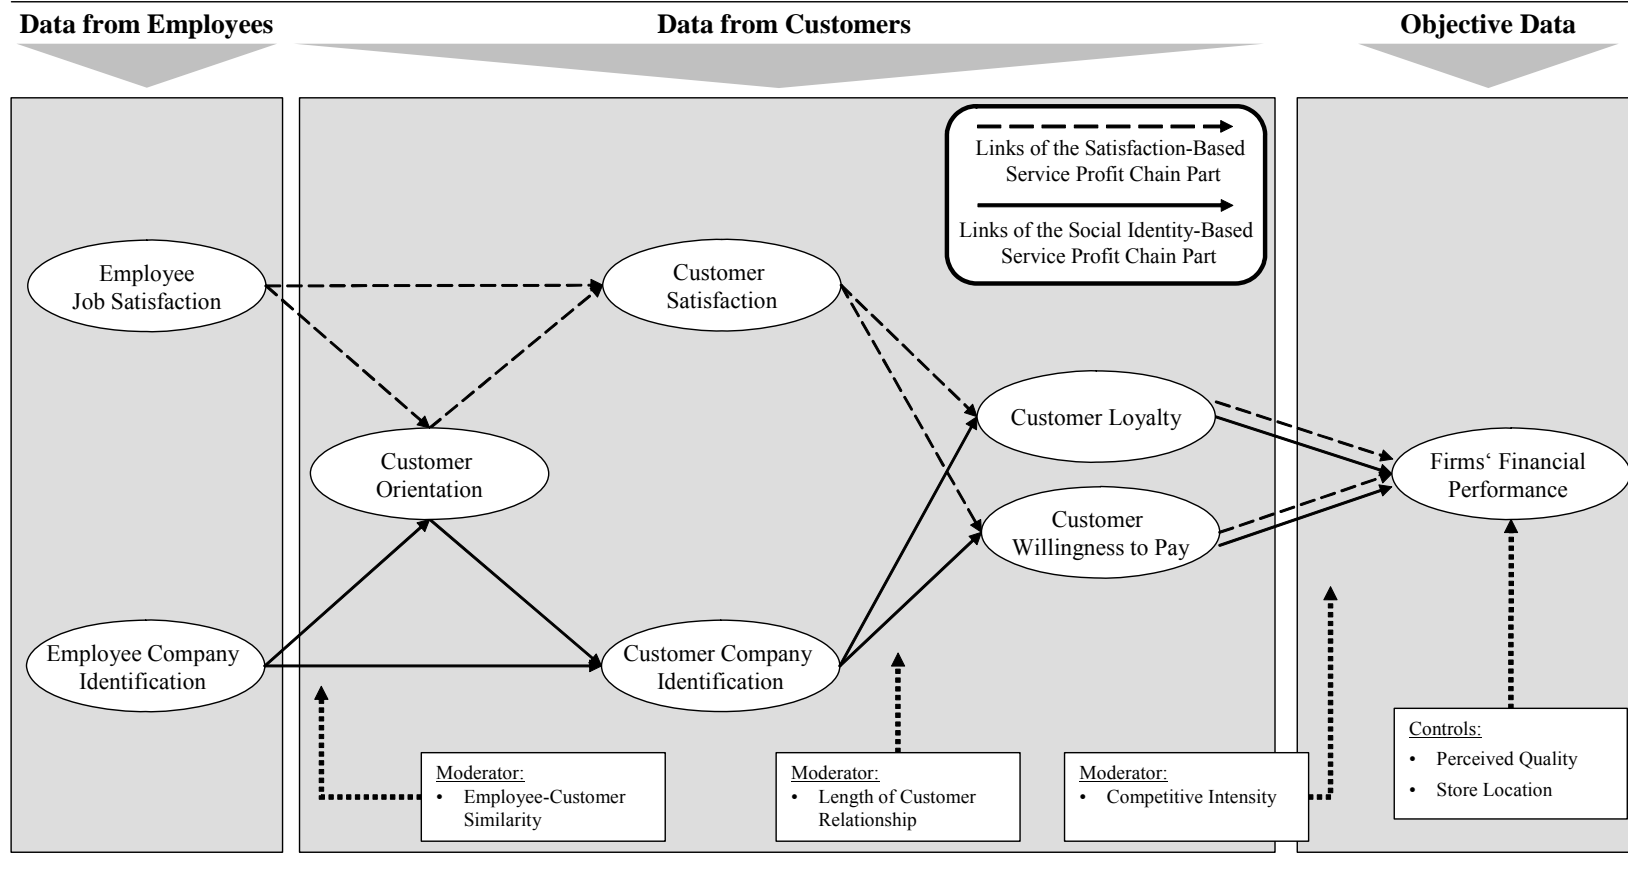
Data from Employees

Data from Customers

Objective Data

Links of the Satisfaction-Based Service Profit Chain Part

Links of the Social Identity-Based Service Profit Chain Part

Employee Job Satisfaction

Customer Satisfaction

Customer Orientation

Customer Loyalty

Customer Willingness to Pay

Firms' Financial Performance

Employee Company Identification

Customer Company Identification

Moderator:
• Employee-Customer Similarity

Moderator:
• Length of Customer Relationship

Moderator:
• Competitive Intensity

Controls:
• Perceived Quality
• Store Location